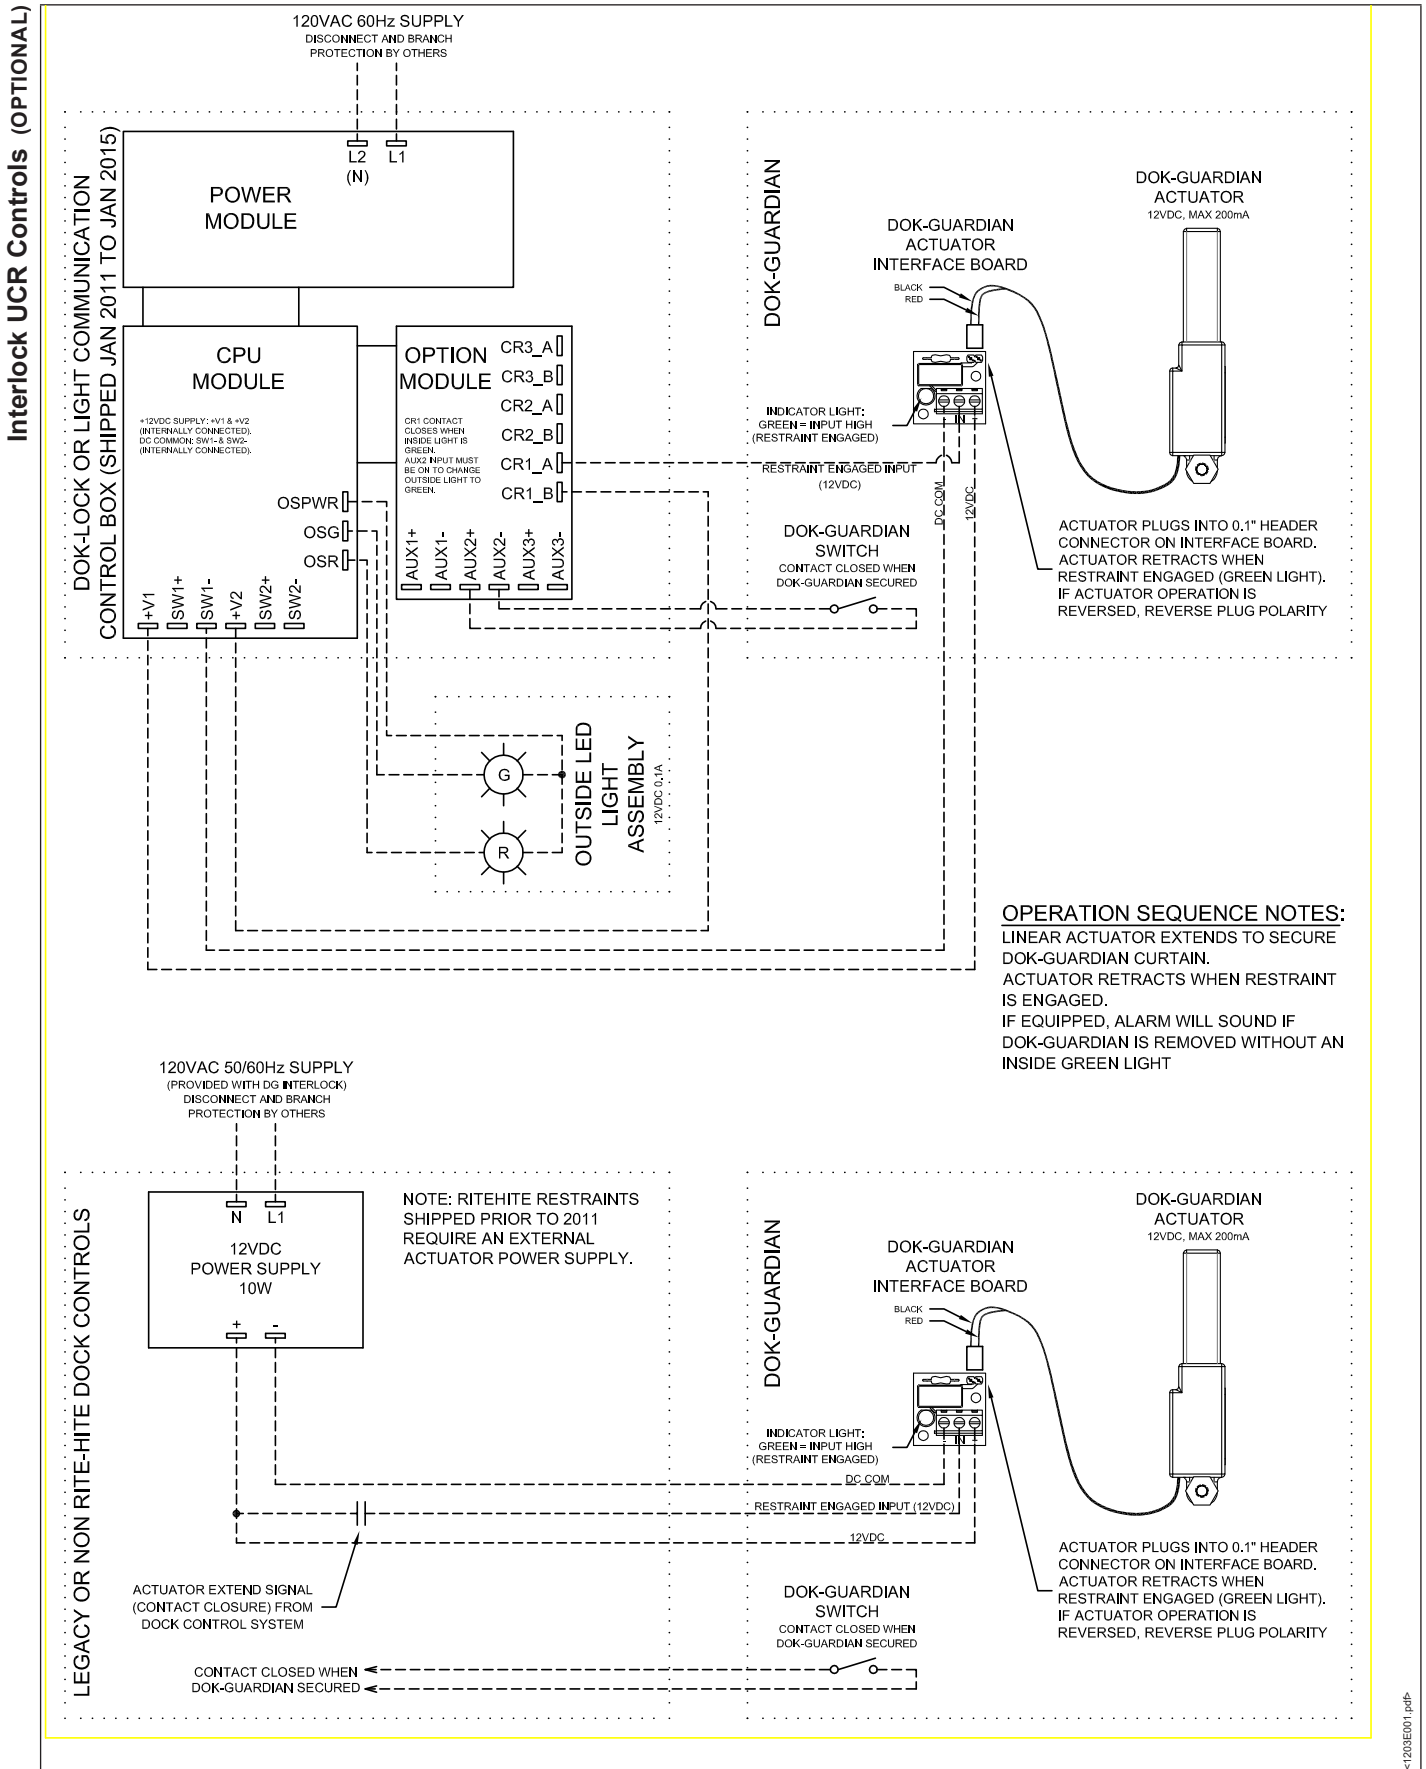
Interlock UCR Controls (OPTIONAL)

120VAC 60Hz SUPPLY
DISCONNECT AND BRANCH PROTECTION BY OTHERS

DOK-LOCK OR LIGHT COMMUNICATION CONTROL BOX (SHIPPED JAN 2011 TO JAN 2015)

L2 (N) L1

POWER MODULE

CPU MODULE

+12VDC SUPPLY: +V1 & +V2 (INTERNALLY CONNECTED). DC COMMON: SW1- & SW2- (INTERNALLY CONNECTED).

OSPWR
OSG
OSR

+V1 SW1+ SW1- +V2 SW2+ SW2-

OPTION MODULE

CR3_A
CR3_B
CR2_A
CR2_B
CR1_A
CR1_B

CR1 CONTACT CLOSES WHEN INSIDE LIGHT IS GREEN. AUX2 INPUT MUST BE ON TO CHANGE OUTSIDE LIGHT TO GREEN.

AUX1+ AUX1- AUX2+ AUX2- AUX3+ AUX3-

DOK-GUARDIAN

DOK-GUARDIAN ACTUATOR
12VDC, MAX 200mA

DOK-GUARDIAN ACTUATOR INTERFACE BOARD

BLACK
RED

INDICATOR LIGHT: GREEN = INPUT HIGH (RESTRAINT ENGAGED)

IN

RESTRAINT ENGAGED INPUT (12VDC)

DC COM
12VDC

DOK-GUARDIAN SWITCH
CONTACT CLOSED WHEN DOK-GUARDIAN SECURED

ACTUATOR PLUGS INTO 0.1" HEADER CONNECTOR ON INTERFACE BOARD. ACTUATOR RETRACTS WHEN RESTRAINT ENGAGED (GREEN LIGHT). IF ACTUATOR OPERATION IS REVERSED, REVERSE PLUG POLARITY

G
R

OUTSIDE LED LIGHT ASSEMBLY
12VDC 0.1A

OPERATION SEQUENCE NOTES:
LINEAR ACTUATOR EXTENDS TO SECURE DOK-GUARDIAN CURTAIN.
ACTUATOR RETRACTS WHEN RESTRAINT IS ENGAGED.
IF EQUIPPED, ALARM WILL SOUND IF DOK-GUARDIAN IS REMOVED WITHOUT AN INSIDE GREEN LIGHT

120VAC 50/60Hz SUPPLY
(PROVIDED WITH DG INTERLOCK)
DISCONNECT AND BRANCH PROTECTION BY OTHERS

LEGACY OR NON RITE-HITE DOCK CONTROLS

N L1

12VDC POWER SUPPLY 10W

+ -

NOTE: RITEHITE RESTRAINTS SHIPPED PRIOR TO 2011 REQUIRE AN EXTERNAL ACTUATOR POWER SUPPLY.

DOK-GUARDIAN

DOK-GUARDIAN ACTUATOR
12VDC, MAX 200mA

DOK-GUARDIAN ACTUATOR INTERFACE BOARD

BLACK
RED

INDICATOR LIGHT: GREEN = INPUT HIGH (RESTRAINT ENGAGED)

IN

DC COM
RESTRAINT ENGAGED INPUT (12VDC)
12VDC

ACTUATOR EXTEND SIGNAL (CONTACT CLOSURE) FROM DOCK CONTROL SYSTEM

DOK-GUARDIAN SWITCH
CONTACT CLOSED WHEN DOK-GUARDIAN SECURED

ACTUATOR PLUGS INTO 0.1" HEADER CONNECTOR ON INTERFACE BOARD. ACTUATOR RETRACTS WHEN RESTRAINT ENGAGED (GREEN LIGHT). IF ACTUATOR OPERATION IS REVERSED, REVERSE PLUG POLARITY

CONTACT CLOSED WHEN DOK-GUARDIAN SECURED

<1203E001.pdf>